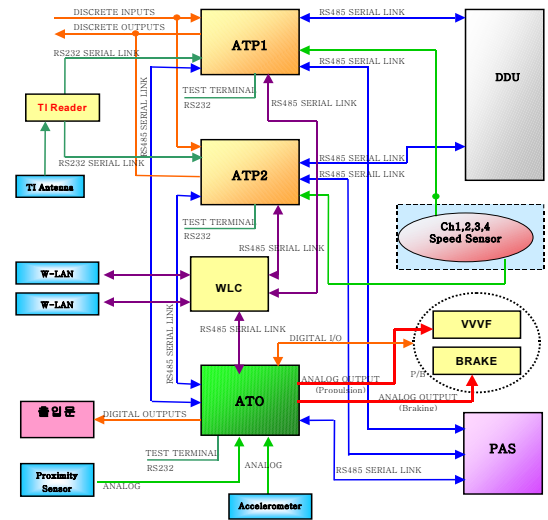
DISCRETE INPUTS
DISCRETE OUTPUTS
RS485 SERIAL LINK
ATP1
RS232 SERIAL LINK
RS485 SERIAL LINK
DDU
TI Reader
TEST TERMINAL
RS232
RS485 SERIAL LINK
RS485 SERIAL LINK
RS232 SERIAL LINK
RS485 SERIAL LINK
TI Antenna
ATP2
RS485 SERIAL LINK
RS485 SERIAL LINK
TEST TERMINAL
RS232
Ch1,2,3,4
Speed Sensor
RS485 SERIAL LINK
W-LAN
WLC
W-LAN
RS485 SERIAL LINK
RS485 SERIAL LINK
VVVF
DIGITAL I/O
BRAKE
P/B
ANALOG OUTPUT
(Propulsion)
ATO
ANALOG OUTPUT
(Braking)
출입문
DIGITAL OUTPUTS
PAS
TEST TERMINAL
RS232
ANALOG
RS485 SERIAL LINK
Proximity
Sensor
ANALOG
Accelerometer